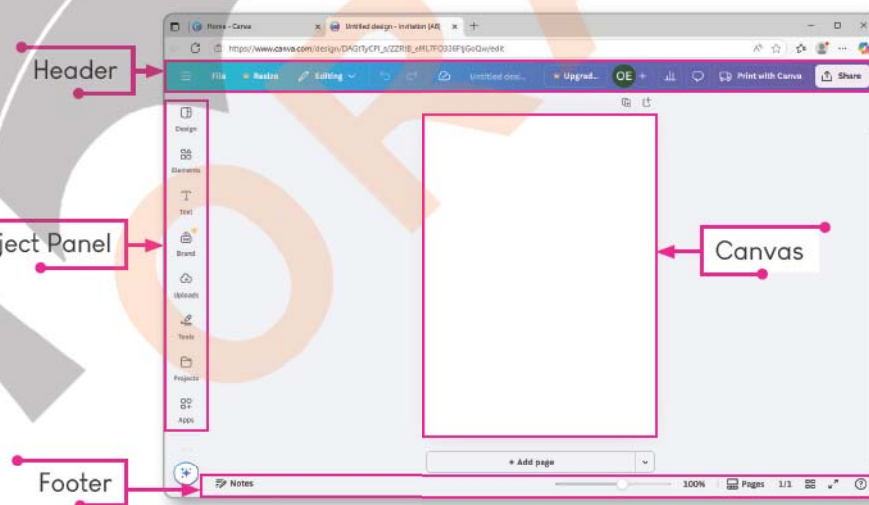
Header

Home - Canva

Untitled design - Invitation (A6)

https://www.canva.com/design/DAGfTyCPl_s/ZZRIB_eML7FO336PjjGoQw/edit

File

Resize

Editing

Untitled desi...

Upgrad...

OE

Print with Canva

Share

Design

Elements

Text

Brand

Uploads

Tools

Projects

Apps

ject Panel

Canvas

+ Add page

Footer

Notes

100%

Pages

1/1